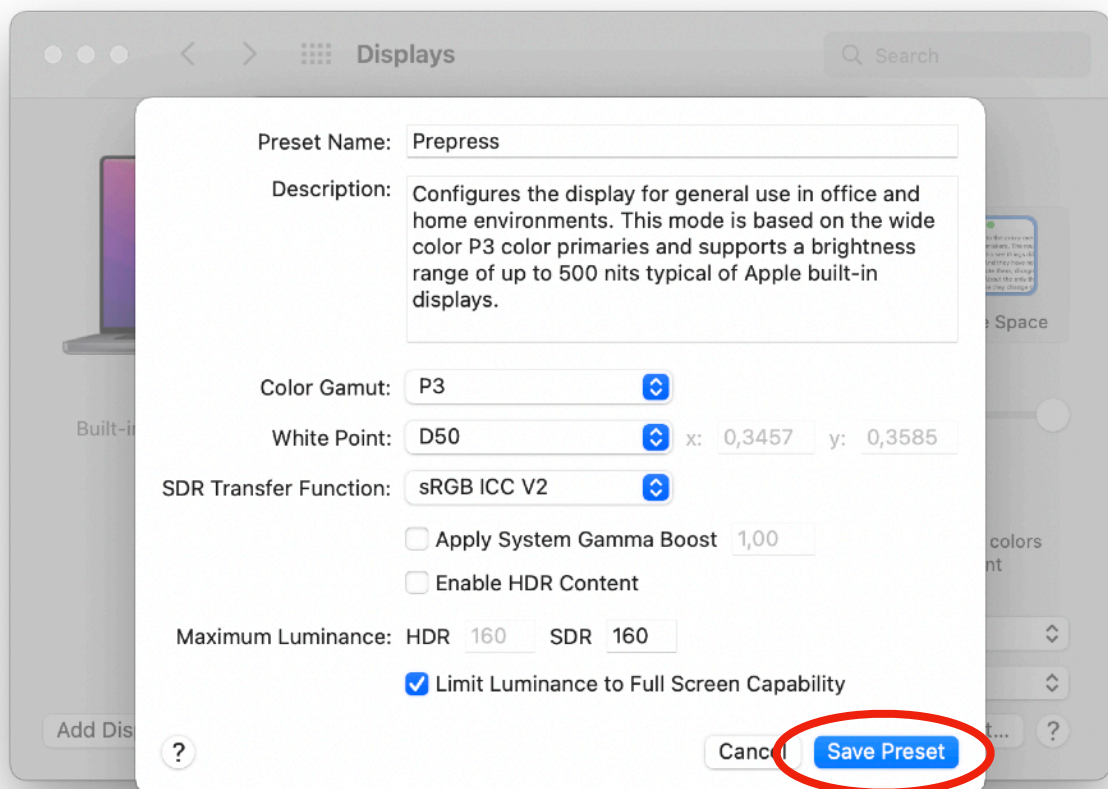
Displays

Search

Preset Name: Prepress

Description: Configures the display for general use in office and home environments. This mode is based on the wide color P3 color primaries and supports a brightness range of up to 500 nits typical of Apple built-in displays.

Color Gamut: P3

White Point: D50 x: 0,3457 y: 0,3585

SDR Transfer Function: sRGB ICC V2

Apply System Gamma Boost 1,00

Enable HDR Content

Maximum Luminance: HDR 160 SDR 160

Limit Luminance to Full Screen Capability

Built-i

e Space

colors
nt

Add Dis

t...

?

?

Cancel

Save Preset